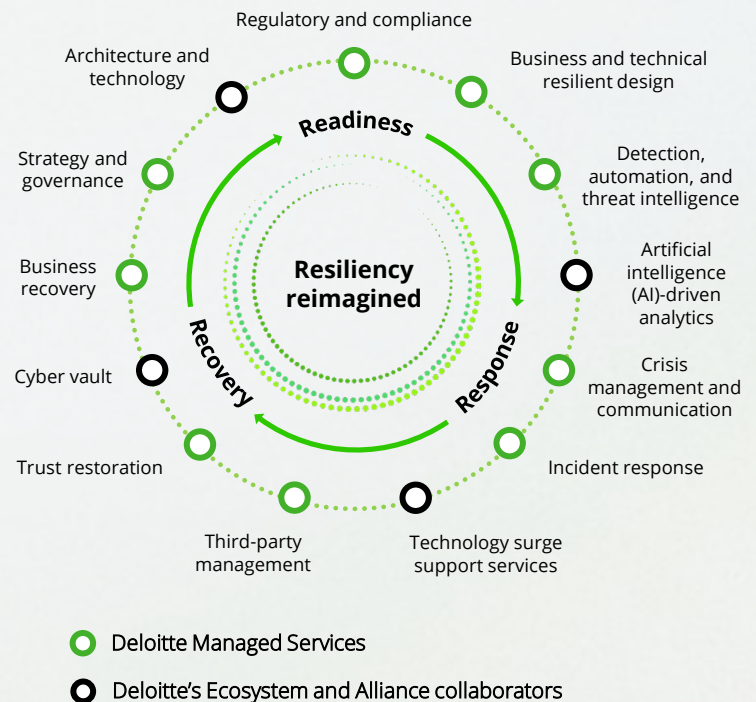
Regulatory and compliance

Business and technical resilient design

Detection, automation, and threat intelligence

Artificial intelligence (AI)-driven analytics

Crisis management and communication

Incident response

Technology surge support services

Third-party management

Trust restoration

Cyber vault

Business recovery

Strategy and governance

Architecture and technology

Readiness

Response

Recovery

Resiliency reimagined

Deloitte Managed Services

Deloitte's Ecosystem and Alliance collaborators